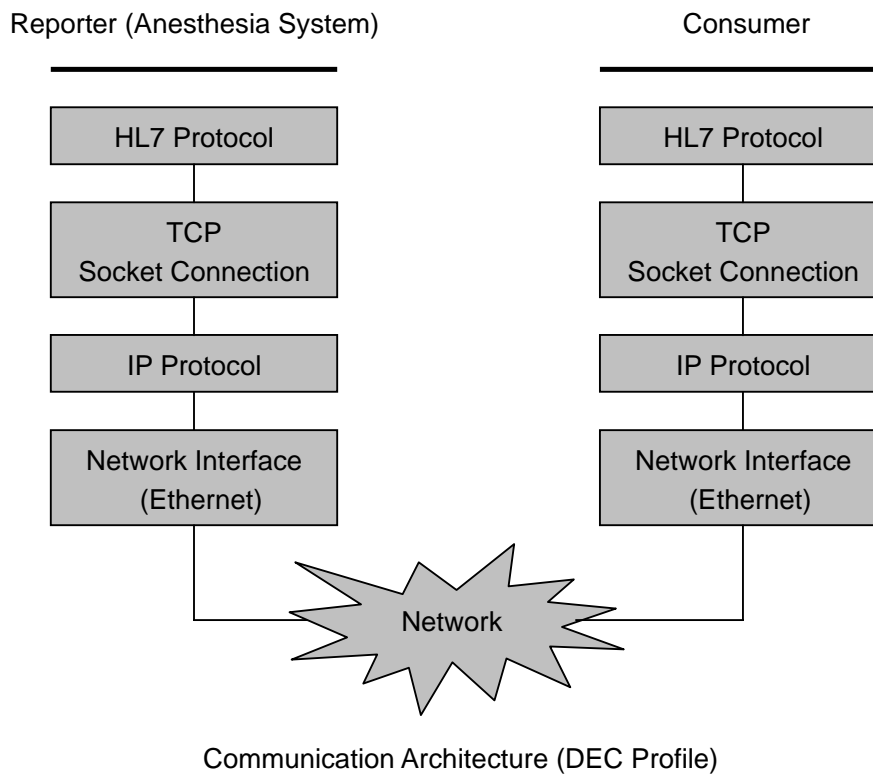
Reporter (Anesthesia System)

HL7 Protocol

TCP
Socket Connection

IP Protocol

Network Interface
(Ethernet)

Consumer

HL7 Protocol

TCP
Socket Connection

IP Protocol

Network Interface
(Ethernet)

Network

Communication Architecture (DEC Profile)